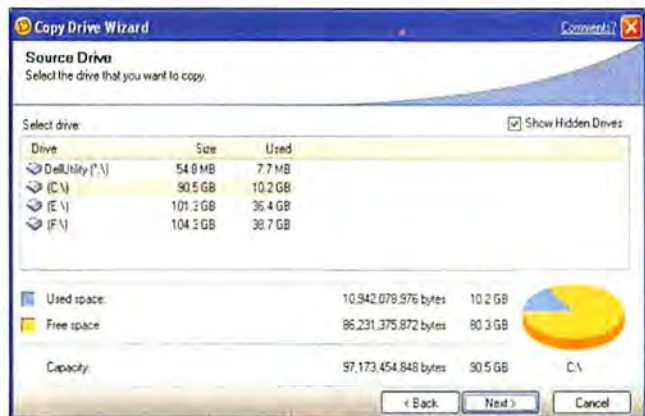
Copy Drive Wizard

Comments?

Source Drive

Select the drive that you want to copy.

Select drive:

Show Hidden Drives

| Drive | Size | Used |
|---|---|---|
| DellUtility (*:\) | 54.8 MB | 7.7 MB |
| (C:\) | 90.5 GB | 10.2 GB |
| (E:\) | 101.3 GB | 36.4 GB |
| (F:\) | 104.3 GB | 38.7 GB |

| | | |
|---|---|---|
| Used space: | 10,942,078,976 bytes | 10.2 GB |
| Free space: | 86,231,375,872 bytes | 80.3 GB |
| Capacity: | 97,173,454,848 bytes | 90.5 GB |

C:\

< Back | Next > | Cancel